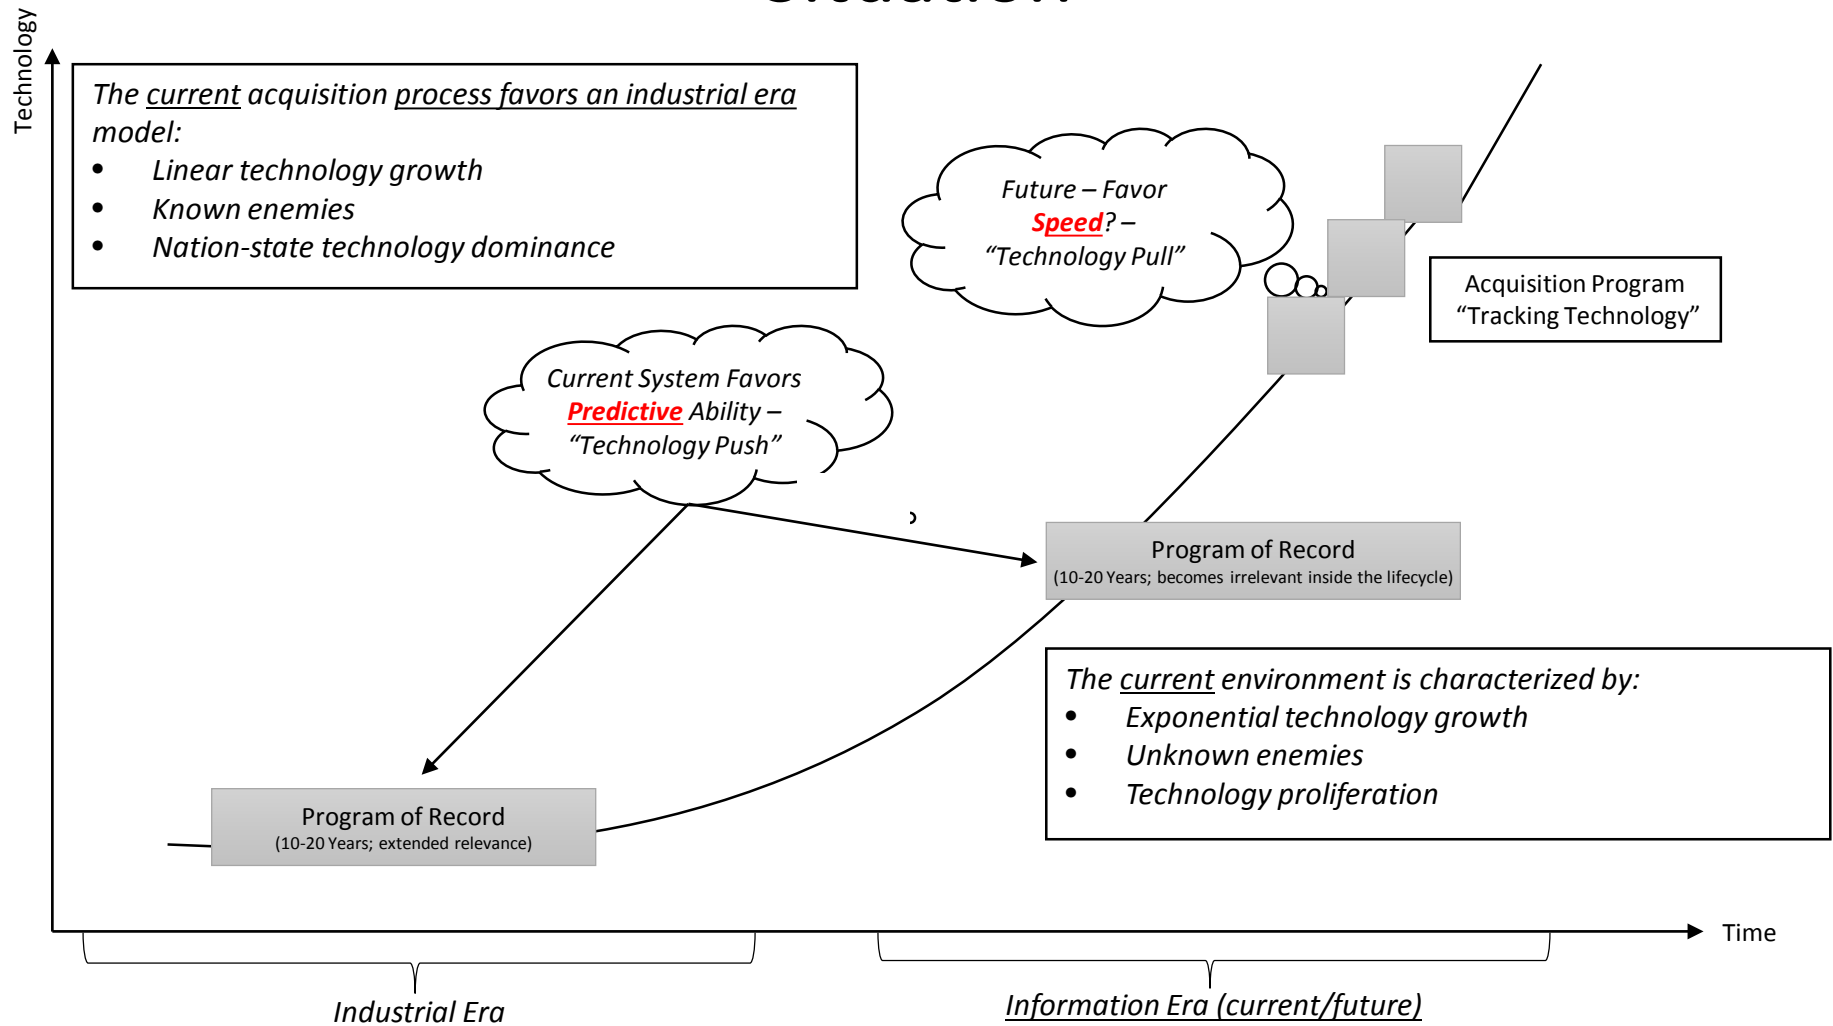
Technology

The current acquisition process favors an industrial era model:
- Linear technology growth
- Known enemies
- Nation-state technology dominance

Future – Favor Speed? – "Technology Pull"

Acquisition Program "Tracking Technology"

Current System Favors Predictive Ability – "Technology Push"

Program of Record
(10-20 Years; becomes irrelevant inside the lifecycle)

The current environment is characterized by:
- Exponential technology growth
- Unknown enemies
- Technology proliferation

Program of Record
(10-20 Years; extended relevance)

Time

Industrial Era

Information Era (current/future)